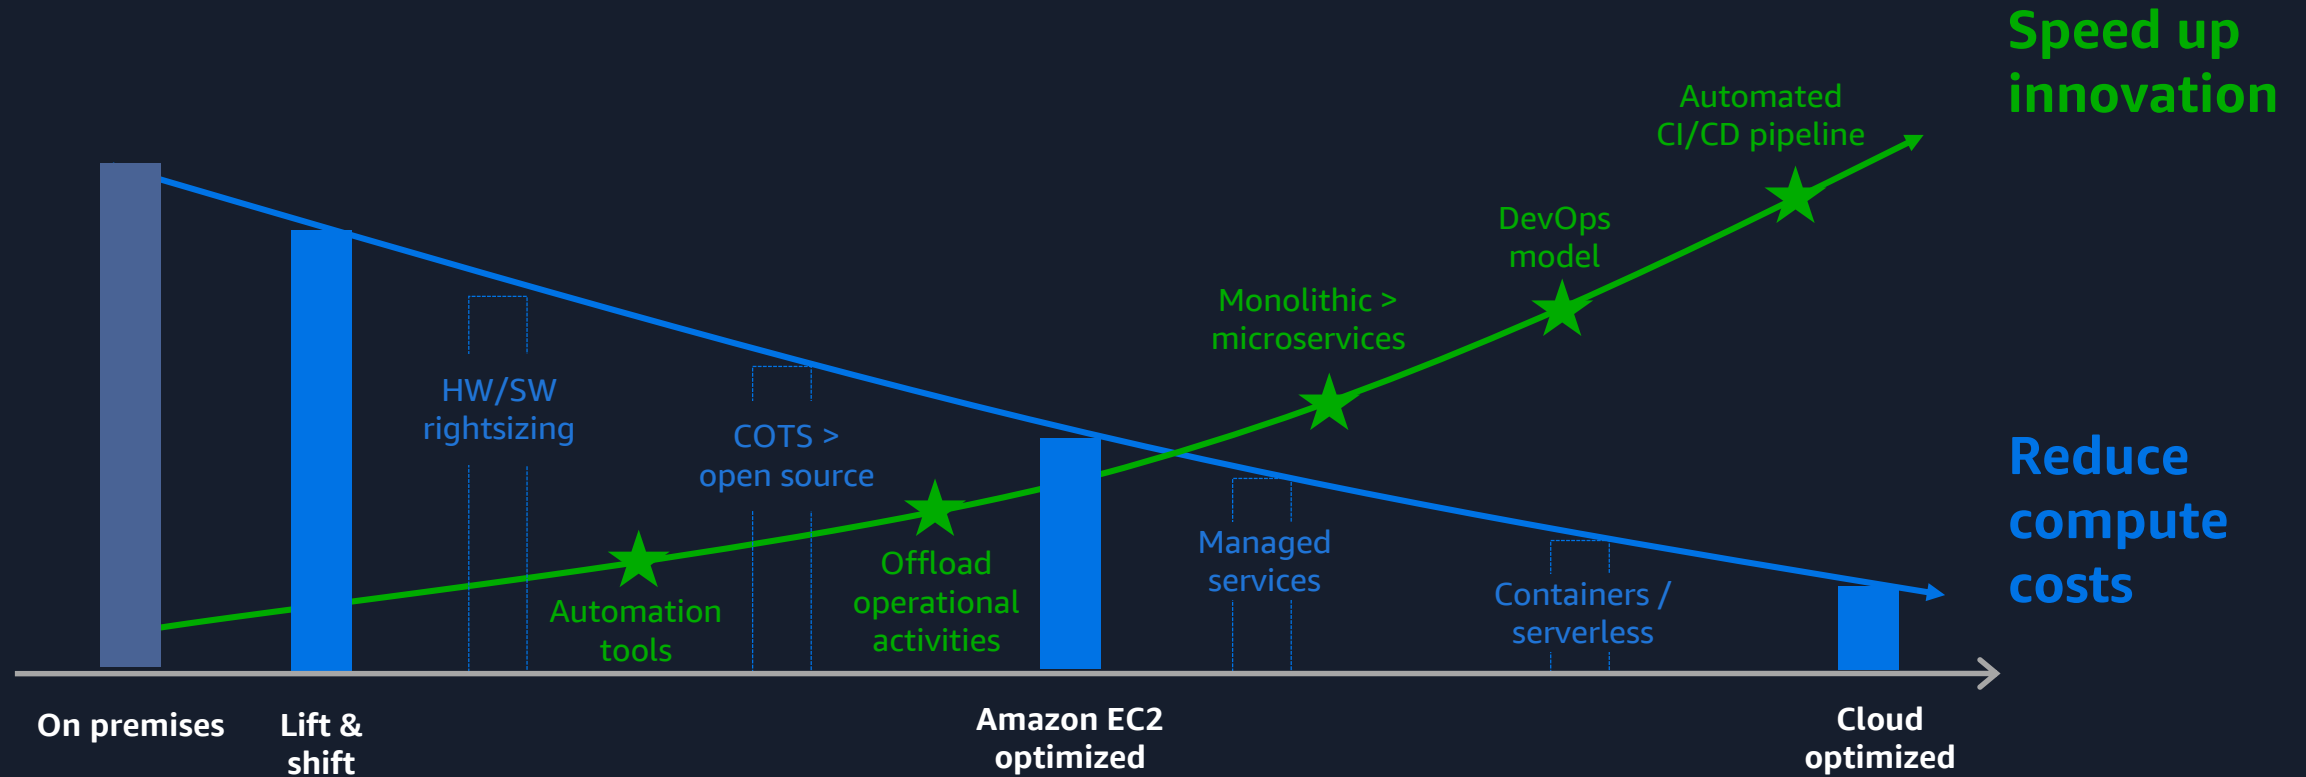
Speed up innovation

Automated CI/CD pipeline

DevOps model

Monolithic > microservices

HW/SW rightsizing

COTS > open source

Reduce compute costs

Managed services

Containers / serverless

Automation tools

Offload operational activities

On premises

Lift & shift

Amazon EC2 optimized

Cloud optimized